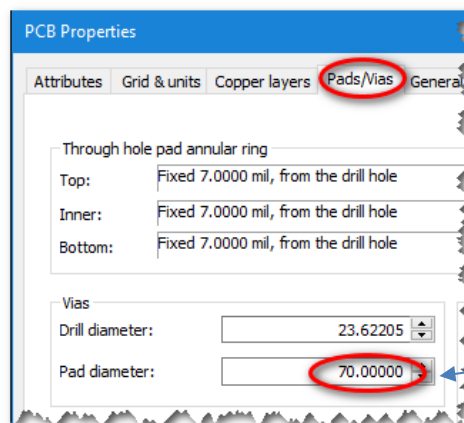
PCB Properties

Attributes | Grid & units | Copper layers | Pads/Vias | General

Through hole pad annular ring
Top: Fixed 7.0000 mil, from the drill hole
Inner: Fixed 7.0000 mil, from the drill hole
Bottom: Fixed 7.0000 mil, from the drill hole

Vias
Drill diameter: 23.62205
Pad diameter: 70.00000